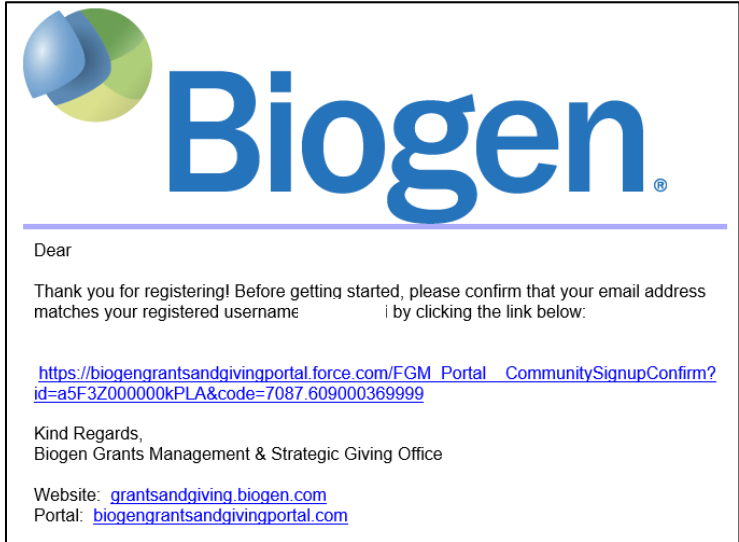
Biogen®

Dear

Thank you for registering! Before getting started, please confirm that your email address matches your registered username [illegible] i by clicking the link below:

https://biogengrantsandgivingportal.force.com/FGM_Portal__CommunitySignupConfirm?id=a5F3Z000000kPLA&code=7087.609000369999

Kind Regards,
Biogen Grants Management & Strategic Giving Office

Website: grantsandgiving.biogen.com
Portal: biogengrantsandgivingportal.com